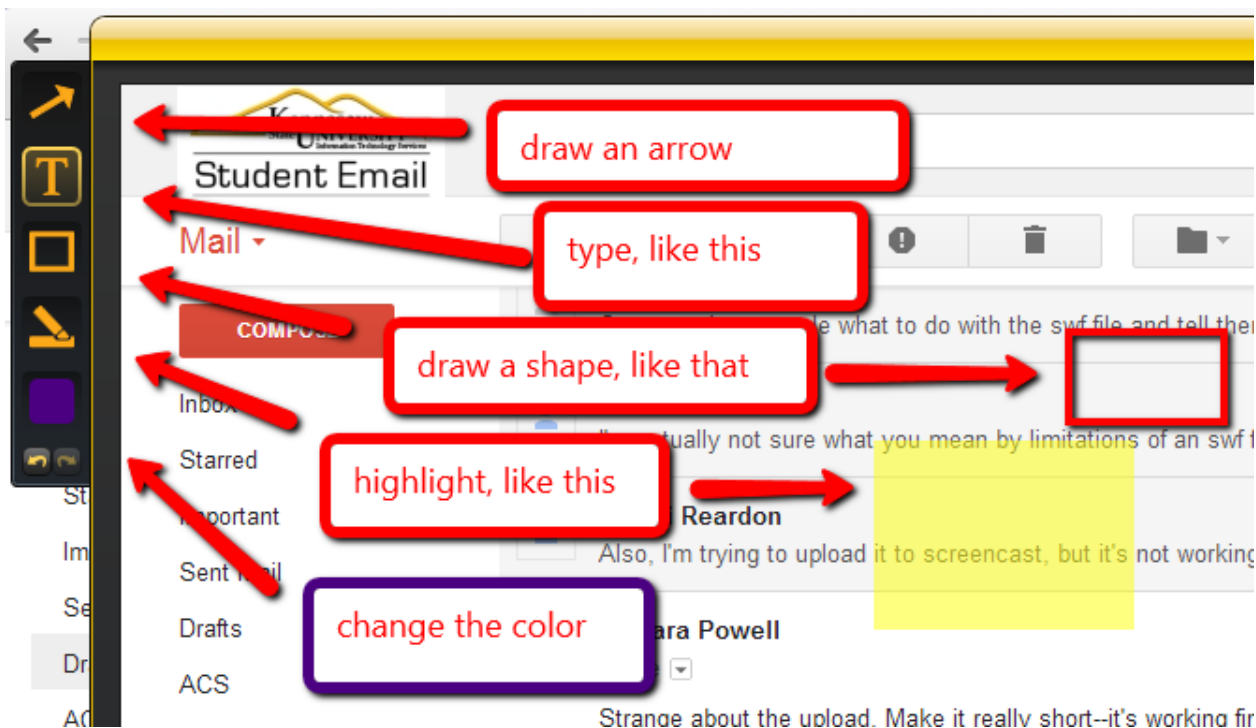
T

Kennesaw State UNIVERSITY Information Technology Services
Student Email

draw an arrow

Mail

type, like this

COMPOSE

draw a shape, like that

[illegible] what to do with the swf file and tell the

Inbox

I'm actually not sure what you mean by limitations of an swf f

Starred

highlight, like this

St

Important

Reardon

Im

Sent Mail

Also, I'm trying to upload it to screencast, but it's not working

Se

Drafts

change the color

ara Powell

Dr

ACS

AC

Strange about the upload. Make it really short--it's working fi